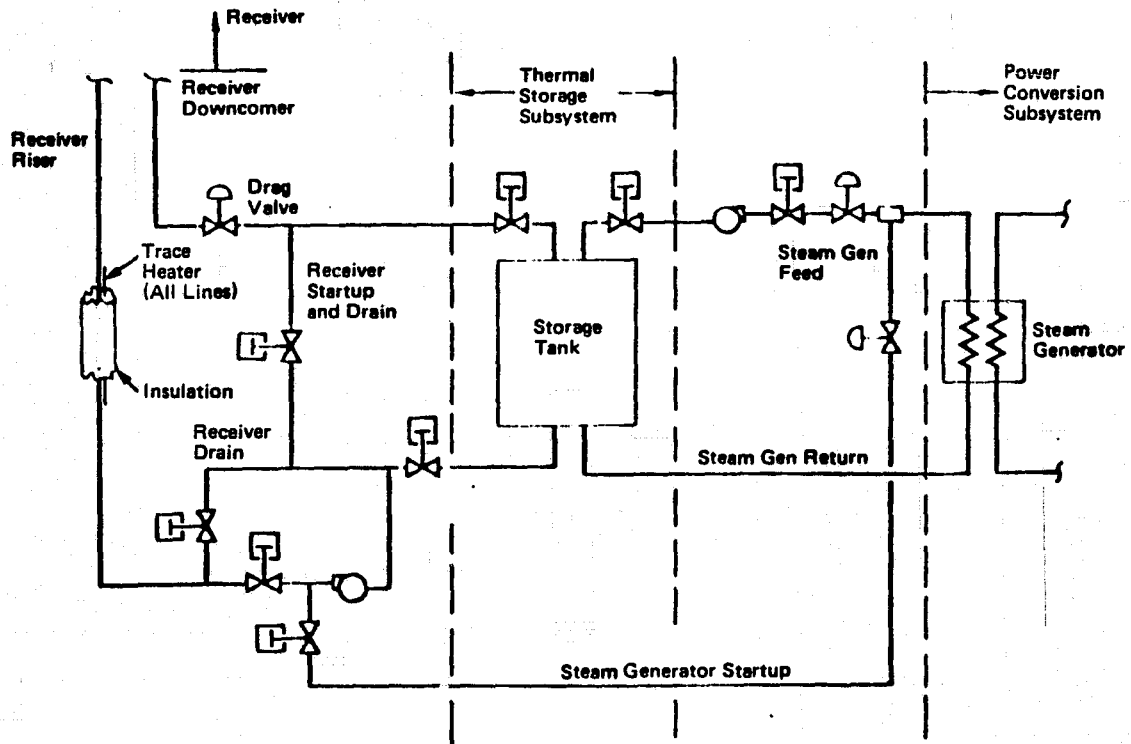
Receiver

Receiver Downcomer

Thermal Storage Subsystem

Power Conversion Subsystem

Receiver Riser

Drag Valve

Trace Heater (All Lines)

Insulation

Receiver Startup and Drain

Storage Tank

Steam Gen Feed

Steam Generator

Receiver Drain

Steam Gen Return

Steam Generator Startup